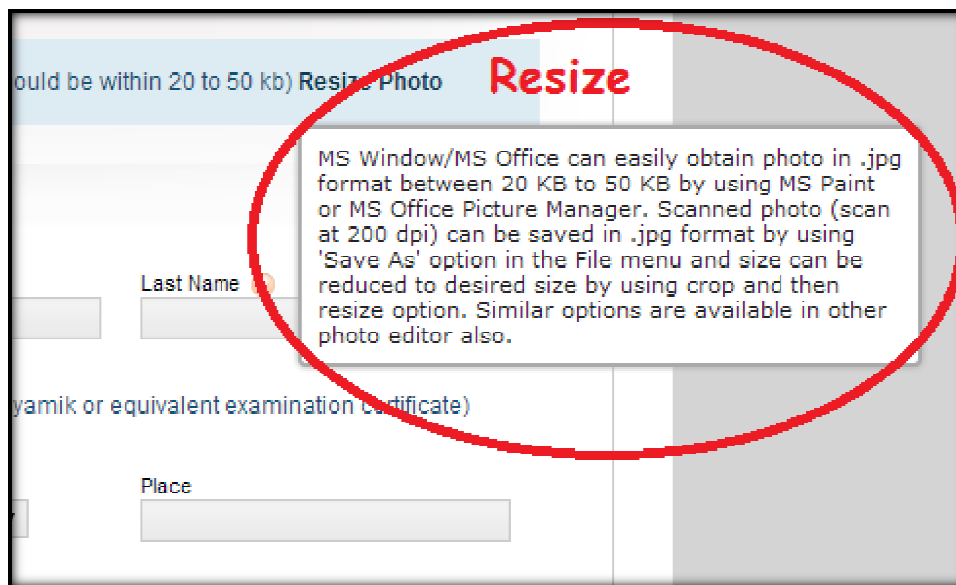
ould be within 20 to 50 kb) Resize Photo

Resize

MS Window/MS Office can easily obtain photo in .jpg format between 20 KB to 50 KB by using MS Paint or MS Office Picture Manager. Scanned photo (scan at 200 dpi) can be saved in .jpg format by using 'Save As' option in the File menu and size can be reduced to desired size by using crop and then resize option. Similar options are available in other photo editor also.

Last Name

yamik or equivalent examination certificate)

Place